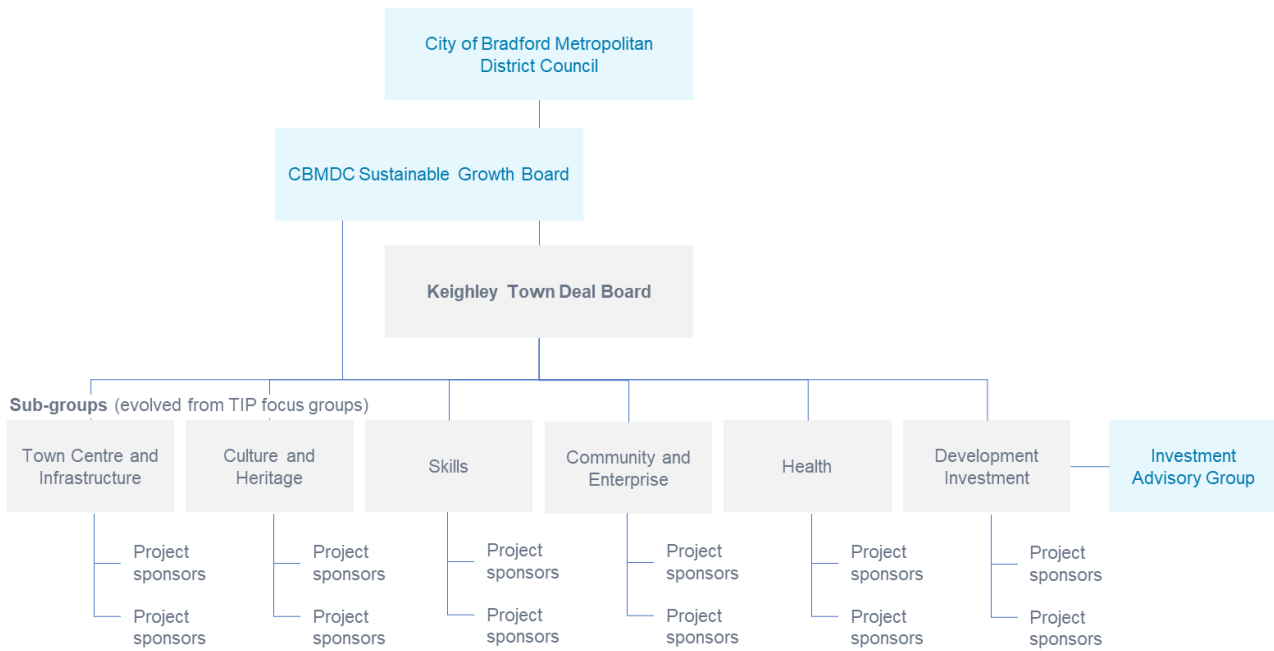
City of Bradford Metropolitan District Council

CBMDC Sustainable Growth Board

Keighley Town Deal Board

Sub-groups (evolved from TIP focus groups)

Town Centre and Infrastructure

Project sponsors

Project sponsors

Culture and Heritage

Project sponsors

Project sponsors

Skills

Project sponsors

Project sponsors

Community and Enterprise

Project sponsors

Project sponsors

Health

Project sponsors

Project sponsors

Development Investment

Project sponsors

Project sponsors

Investment Advisory Group